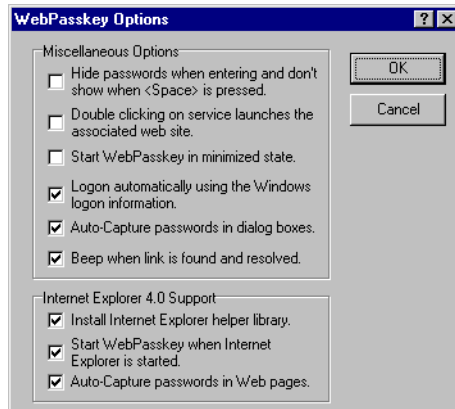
WebPasskey Options

?

Miscellaneous Options

Hide passwords when entering and don't show when <Space> is pressed.

Double clicking on service launches the associated web site.

Start WebPasskey in minimized state.

Logon automatically using the Windows logon information.

Auto-Capture passwords in dialog boxes.

Beep when link is found and resolved.

Internet Explorer 4.0 Support

Install Internet Explorer helper library.

Start WebPasskey when Internet Explorer is started.

Auto-Capture passwords in Web pages.

OK

Cancel